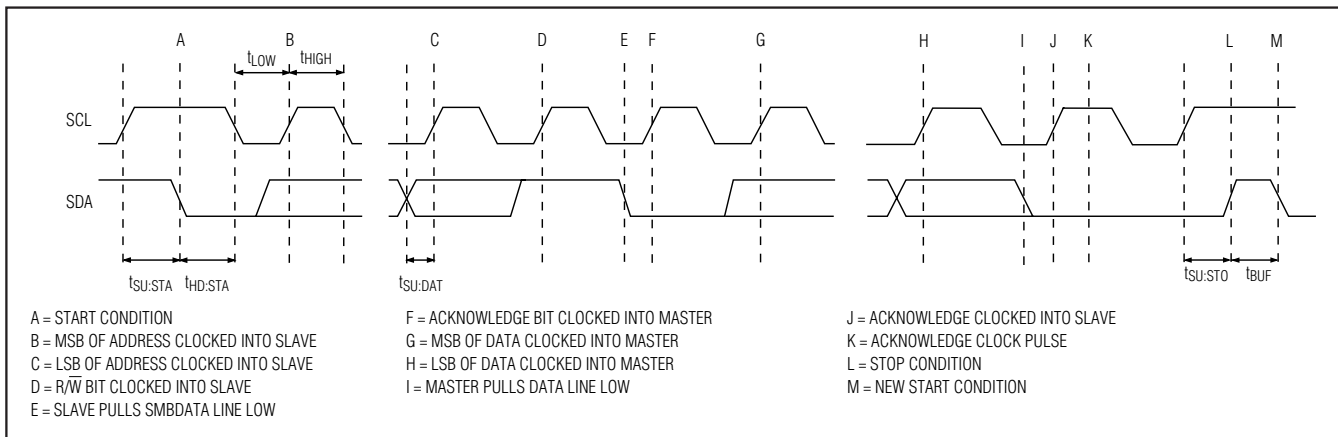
A B $t_{LOW}$ $t_{HIGH}$ C D E F G H I J K L M

SCL

SDA

$t_{SU:STA}$ $t_{HD:STA}$ $t_{SU:DAT}$ $t_{SU:STO}$ $t_{BUF}$

A = START CONDITION
B = MSB OF ADDRESS CLOCKED INTO SLAVE
C = LSB OF ADDRESS CLOCKED INTO SLAVE
D = R/$\overline{W}$ BIT CLOCKED INTO SLAVE
E = SLAVE PULLS SMBDATA LINE LOW

F = ACKNOWLEDGE BIT CLOCKED INTO MASTER
G = MSB OF DATA CLOCKED INTO MASTER
H = LSB OF DATA CLOCKED INTO MASTER
I = MASTER PULLS DATA LINE LOW

J = ACKNOWLEDGE CLOCKED INTO SLAVE
K = ACKNOWLEDGE CLOCK PULSE
L = STOP CONDITION
M = NEW START CONDITION